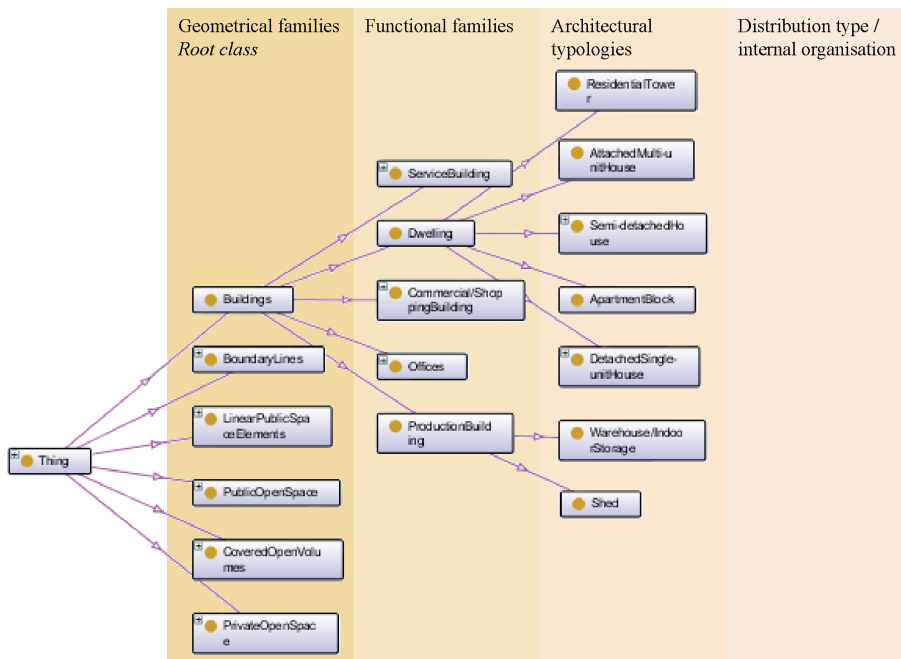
Geometrical families
*Root class*

Functional families

Architectural typologies

Distribution type / internal organisation

Thing

Buildings

BoundaryLines

LinearPublicSpaceElements

PublicOpenSpace

CoveredOpenVolumes

PrivateOpenSpace

ServiceBuilding

Dwelling

Commercial/ShoppingBuilding

Offices

ProductionBuilding

ResidentialTower

AttachedMulti-unitHouse

Semi-detachedHouse

ApartmentBlock

DetachedSingle-unitHouse

Warehouse/IndoorStorage

Shed